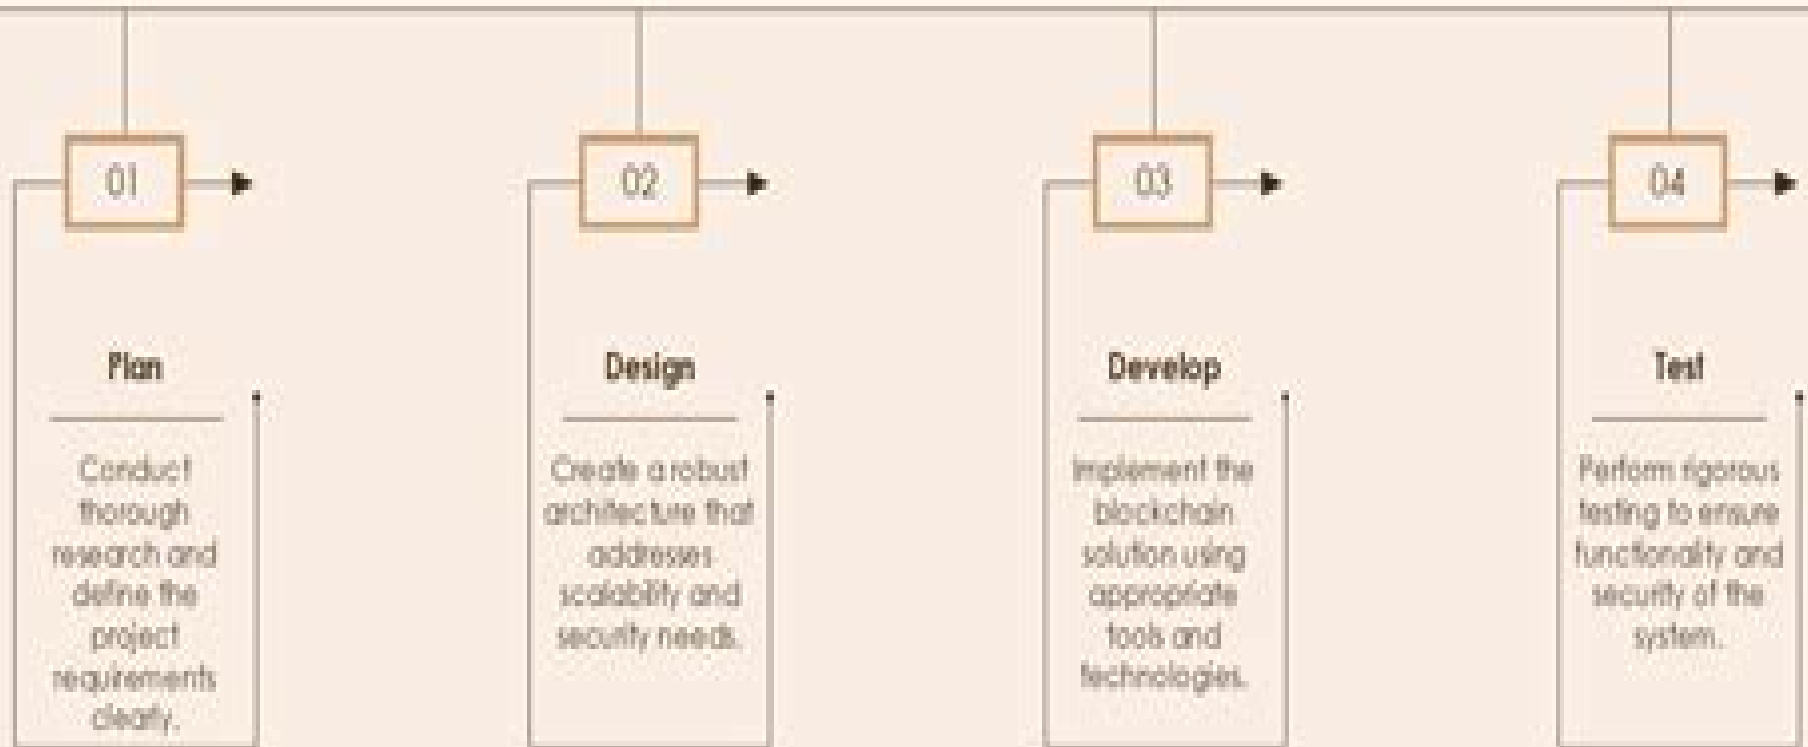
01

Plan

Conduct thorough research and define the project requirements clearly.

02

Design

Create a robust architecture that addresses scalability and security needs.

03

Develop

Implement the blockchain solution using appropriate tools and technologies.

04

Test

Perform rigorous testing to ensure functionality and security of the system.